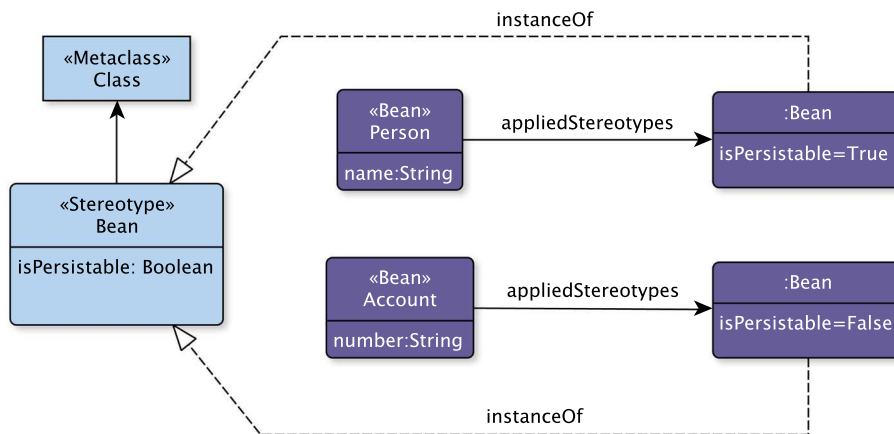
instanceOf

«Metaclass»
Class

«Stereotype»
Bean

isPersistable: Boolean

«Bean»
Person

name:String

appliedStereotypes

:Bean

isPersistable=True

«Bean»
Account

number:String

appliedStereotypes

:Bean

isPersistable=False

instanceOf